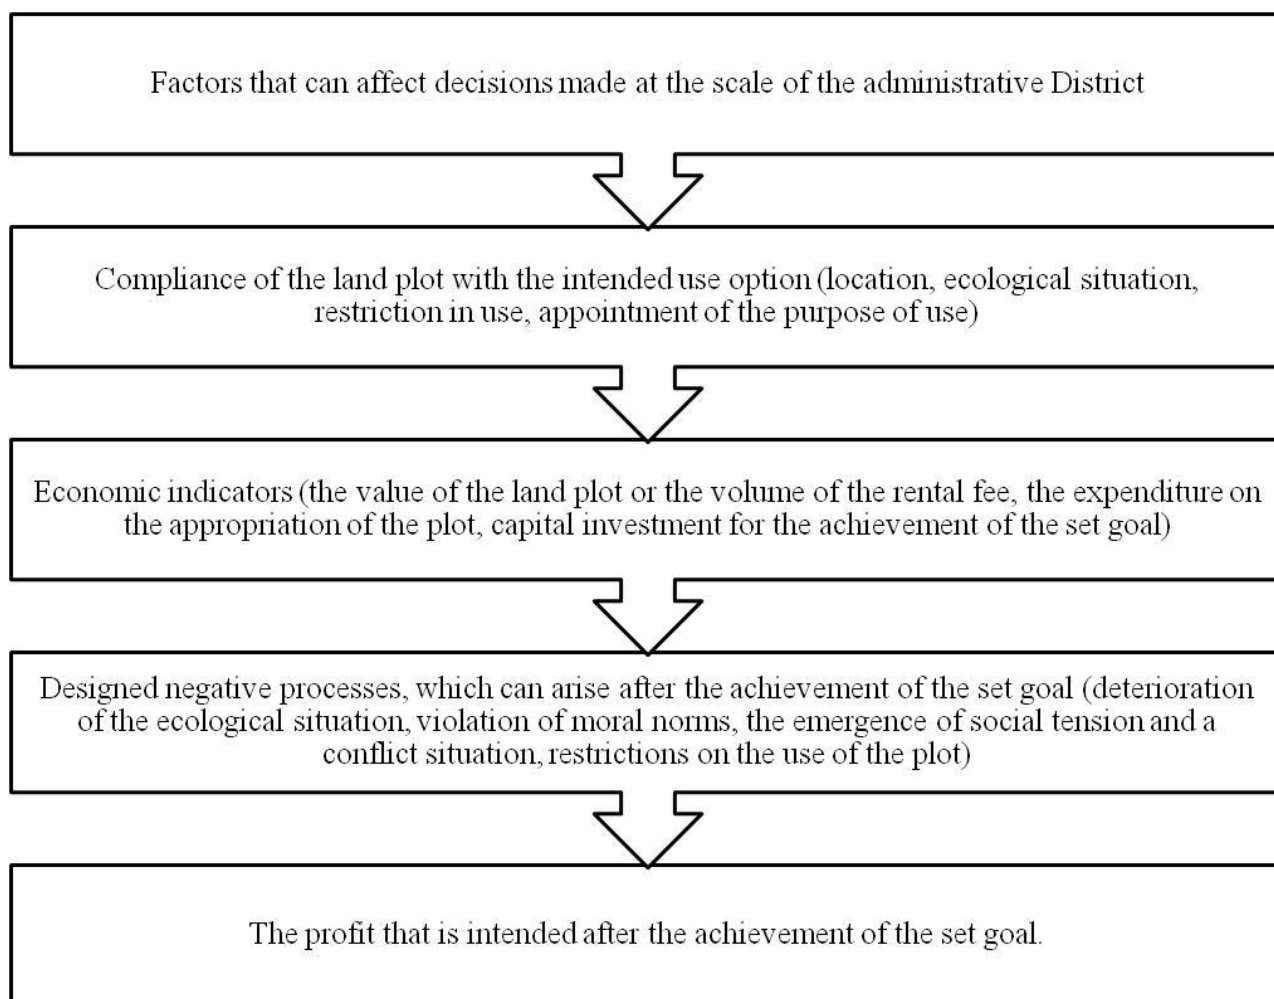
Factors that can affect decisions made at the scale of the administrative District

Compliance of the land plot with the intended use option (location, ecological situation, restriction in use, appointment of the purpose of use)

Economic indicators (the value of the land plot or the volume of the rental fee, the expenditure on the appropriation of the plot, capital investment for the achievement of the set goal)

Designed negative processes, which can arise after the achievement of the set goal (deterioration of the ecological situation, violation of moral norms, the emergence of social tension and a conflict situation, restrictions on the use of the plot)

The profit that is intended after the achievement of the set goal.